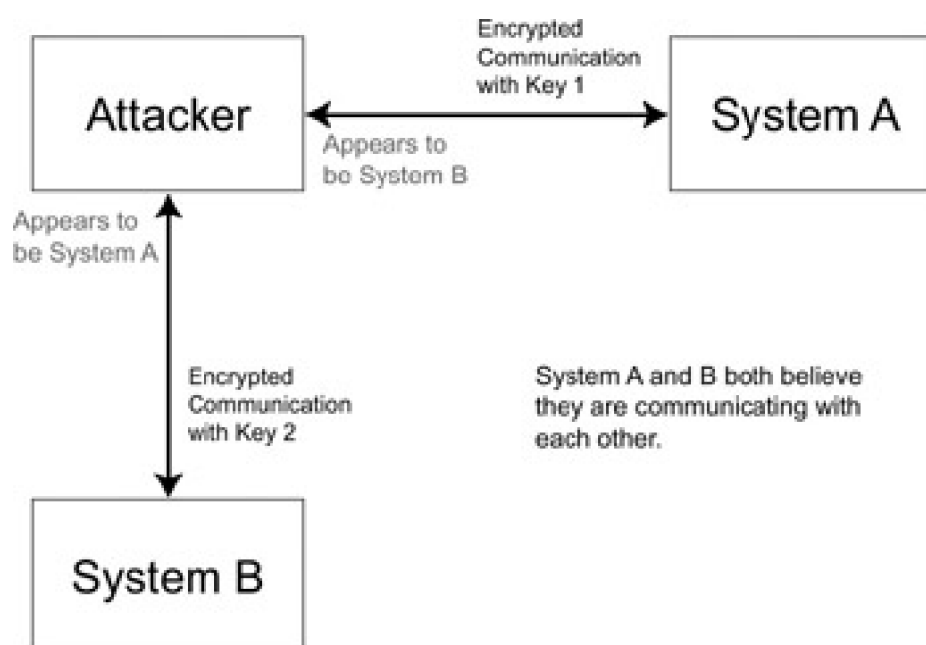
Attacker

Encrypted Communication with Key 1

System A

Appears to be System B

Appears to be System A

Encrypted Communication with Key 2

System A and B both believe they are communicating with each other.

System B